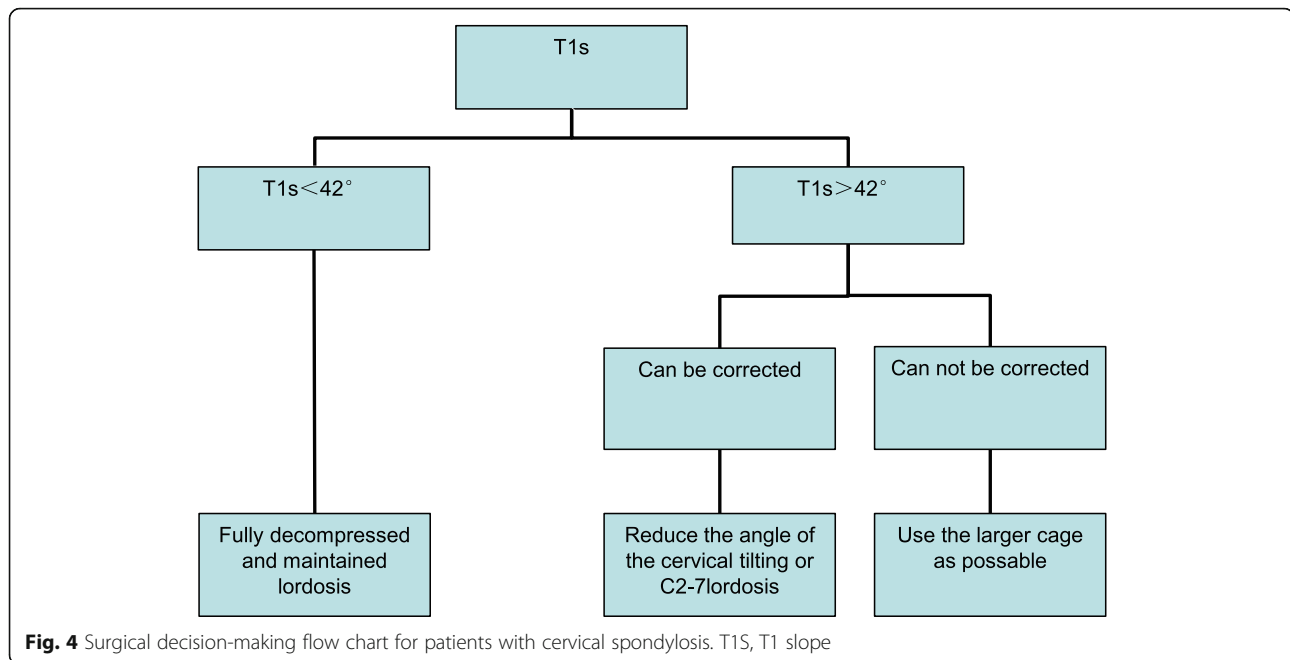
T1s

T1s＜42°

T1s＞42°

Can be corrected

Can not be corrected

Fully decompressed and maintained lordosis

Reduce the angle of the cervical tilting or C2-7lordosis

Use the larger cage as possable

**Fig. 4** Surgical decision-making flow chart for patients with cervical spondylosis. T1S, T1 slope